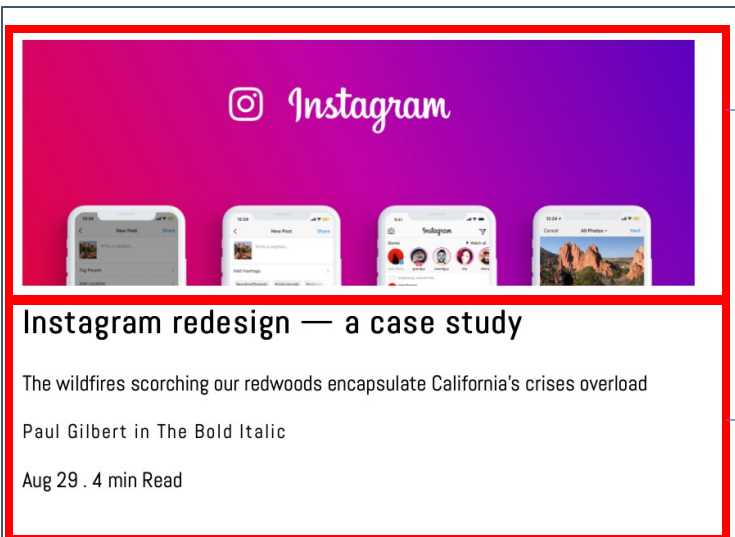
Instagram

12:24
New Post
Share
Write a caption...
Tag People
Add Location

12:24
New Post
Share
Write a caption...
Add Hashtags

9:41
Instagram
Stories
Watch all

12:24
Cancel
All Photos
Next

Instagram redesign — a case study

The wildfires scorching our redwoods encapsulate California's crises overload

Paul Gilbert in The Bold Italic

Aug 29 . 4 min Read